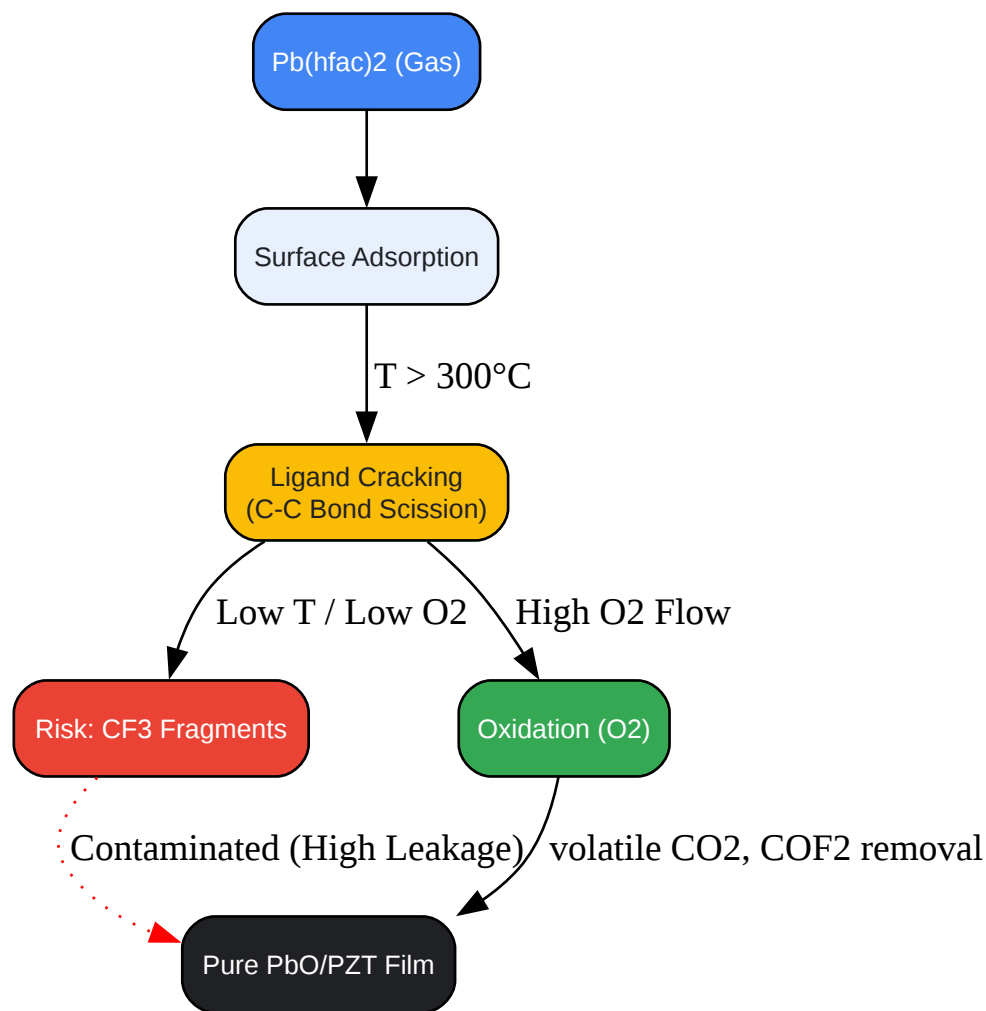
Pb(hfac)2 (Gas)

Surface Adsorption

T > 300°C

Ligand Cracking
(C-C Bond Scission)

Low T / Low O2

High O2 Flow

Risk: CF3 Fragments

Oxidation (O2)

Contaminated (High Leakage)

volatile CO2, COF2 removal

Pure PbO/PZT Film